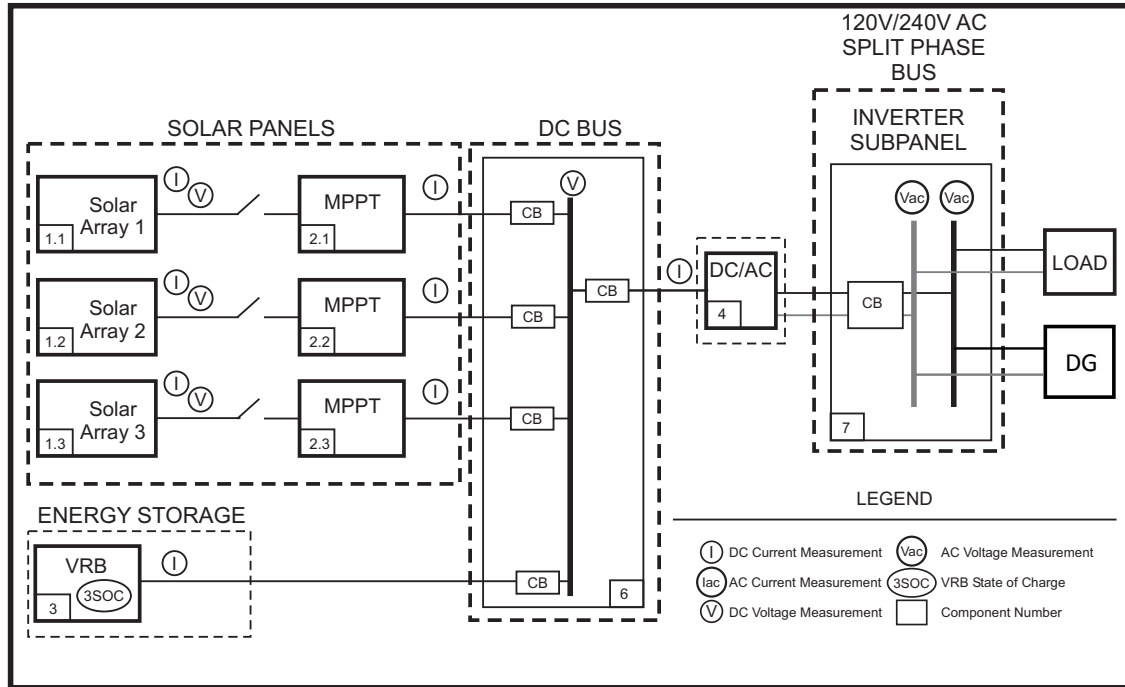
120V/240V AC
SPLIT PHASE
BUS

SOLAR PANELS

DC BUS

INVERTER
SUBPANEL

I V
Solar
Array 1
1.1

I
MPPT
2.1

CB

V

I V
Solar
Array 2
1.2

I
MPPT
2.2

CB

CB

I

DC/AC
4

CB

Vac Vac

LOAD

DG

I V
Solar
Array 3
1.3

I
MPPT
2.3

CB

7

ENERGY STORAGE

VRB
3SOC
3

I

CB

6

LEGEND

I DC Current Measurement
Vac AC Voltage Measurement
Iac AC Current Measurement
3SOC VRB State of Charge
V DC Voltage Measurement
Component Number